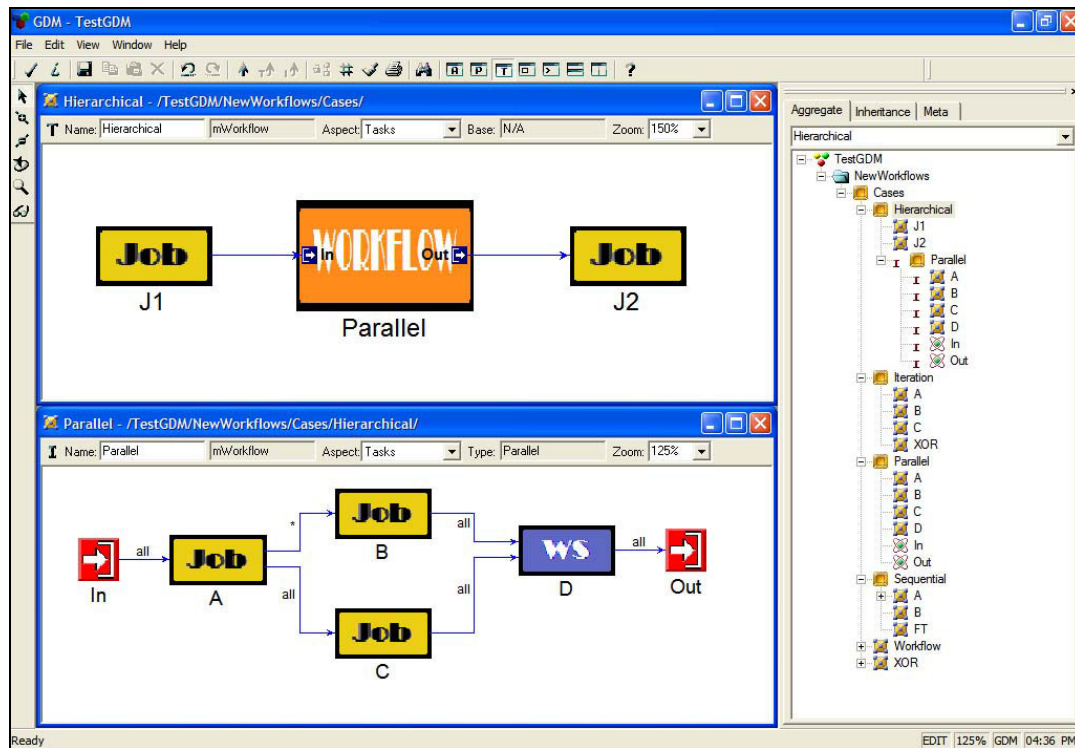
GDM - TestGDM

File Edit View Window Help

Hierarchical - /TestGDM/NewWorkflows/Cases/

Name: Hierarchical mWorkflow Aspect: Tasks Base: N/A Zoom: 150%

Job
J1

In WORKFLOW Out
Parallel

Job
J2

Parallel - /TestGDM/NewWorkflows/Cases/Hierarchical/

Name: Parallel mWorkflow Aspect: Tasks Type: Parallel Zoom: 125%

In
all
Job
A
*
all
Job
B
Job
C
all
all
WS
D
all
Out

Aggregate | Inheritance | Meta

Hierarchical

TestGDM
NewWorkflows
Cases
Hierarchical
J1
J2
Parallel
A
B
C
D
In
Out
Iteration
A
B
C
XOR
Parallel
A
B
C
D
In
Out
Sequential
A
B
FT
Workflow
XOR

Ready

EDIT 125% GDM 04:36 PM